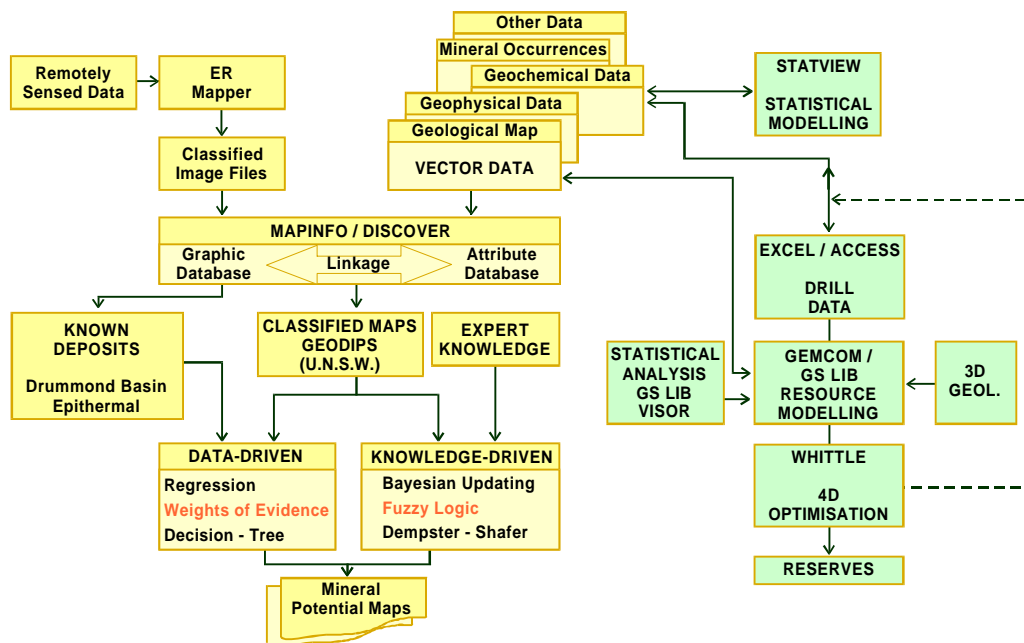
Other Data
Mineral Occurrences
Geochemical Data
Geophysical Data
Geological Map
VECTOR DATA

STATVIEW

STATISTICAL MODELLING

Remotely Sensed Data

ER Mapper

Classified Image Files

MAPINFO / DISCOVER
Graphic Database
Linkage
Attribute Database

KNOWN DEPOSITS

Drummond Basin Epithermal

CLASSIFIED MAPS GEODIPS (U.N.S.W.)

EXPERT KNOWLEDGE

EXCEL / ACCESS

DRILL DATA

STATISTICAL ANALYSIS GS LIB VISOR

GEMCOM / GS LIB RESOURCE MODELLING

3D GEOL.

DATA-DRIVEN
Regression
Weights of Evidence
Decision - Tree

KNOWLEDGE-DRIVEN
Bayesian Updating
Fuzzy Logic
Dempster - Shafer

WHITTLE

4D OPTIMISATION

RESERVES

Mineral Potential Maps